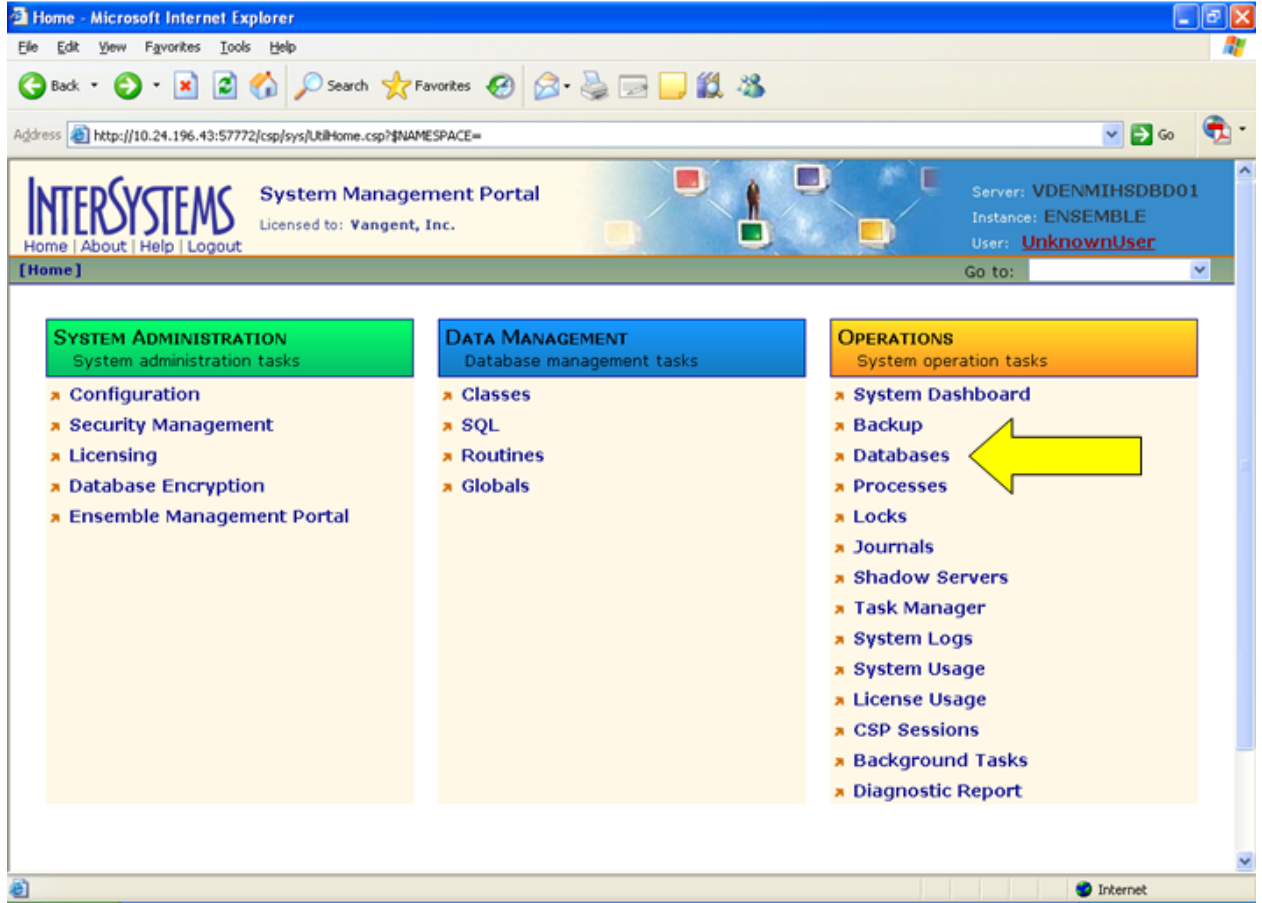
Home - Microsoft Internet Explorer

File Edit View Favorites Tools Help

Back Search Favorites

Address http://10.24.196.43:57772/csp/sys/UtilHome.csp?$NAMESPACE= Go

INTERSYSTEMS
Home | About | Help | Logout

System Management Portal
Licensed to: Vangent, Inc.

Server: VDENMIHSDBD01
Instance: ENSEMBLE
User: UnknownUser

[Home]

Go to:

SYSTEM ADMINISTRATION
System administration tasks

Configuration
Security Management
Licensing
Database Encryption
Ensemble Management Portal

DATA MANAGEMENT
Database management tasks

Classes
SQL
Routines
Globals

OPERATIONS
System operation tasks

System Dashboard
Backup
Databases
Processes
Locks
Journals
Shadow Servers
Task Manager
System Logs
System Usage
License Usage
CSP Sessions
Background Tasks
Diagnostic Report

Internet